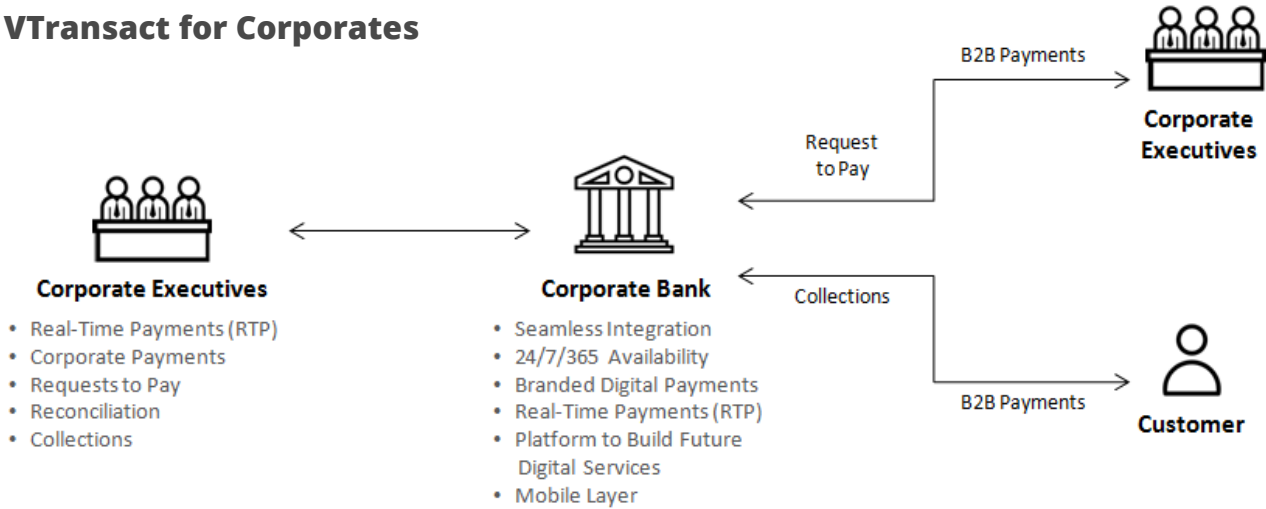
VTransact for Corporates

B2B Payments

Corporate Executives

Request to Pay

Corporate Executives
• Real-Time Payments (RTP)
• Corporate Payments
• Requests to Pay
• Reconciliation
• Collections

Corporate Bank
• Seamless Integration
• 24/7/365 Availability
• Branded Digital Payments
• Real-Time Payments (RTP)
• Platform to Build Future Digital Services
• Mobile Layer

Collections

B2B Payments

Customer